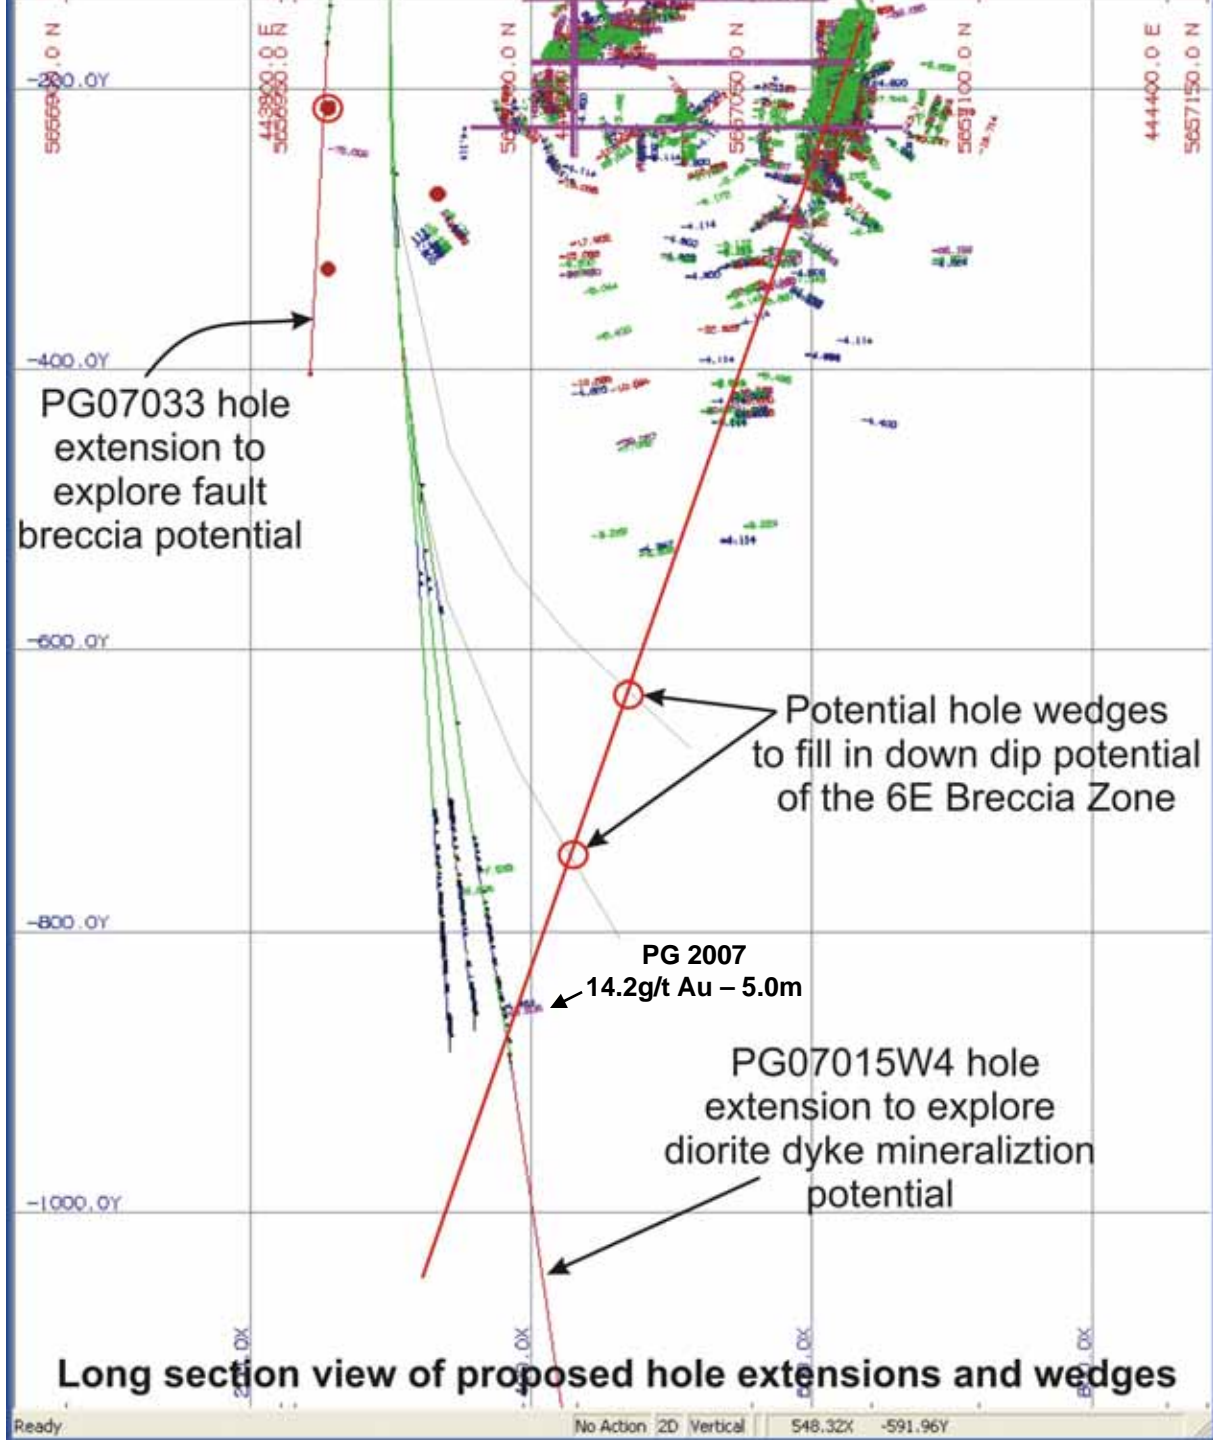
5656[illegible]0.0 N
443800.0 E
565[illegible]0.0 N
56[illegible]0.0 N
5657050.0 N
565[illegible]100.0 N
444400.0 E
5657150.0 N

-200.0Y

-400.0Y

PG07033 hole extension to explore fault breccia potential

-600.0Y

Potential hole wedges to fill in down dip potential of the 6E Breccia Zone

-800.0Y

PG 2007
14.2g/t Au – 5.0m

PG07015W4 hole extension to explore diorite dyke mineraliztion potential

-1000.0Y

2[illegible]0.0X
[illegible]0.0X
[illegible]0.0X
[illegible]0.0X

Long section view of proposed hole extensions and wedges

Ready | No Action | 2D | Vertical | 548.32X | -591.96Y